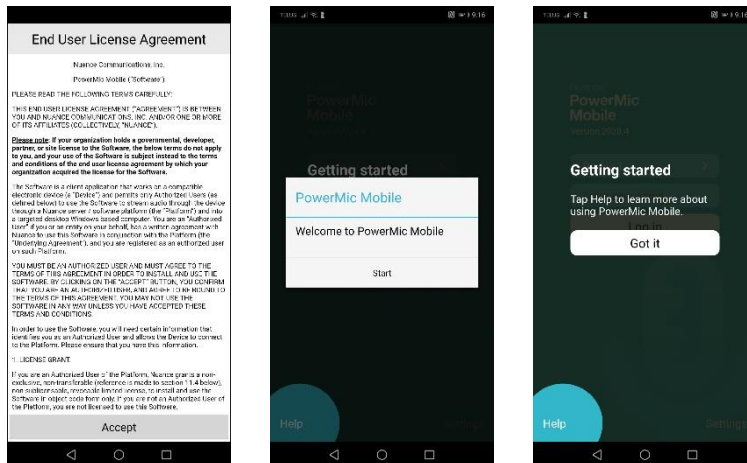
End User License Agreement

Nuance Communications, Inc.

PowerMic Mobile ("Software")

PLEASE READ THE FOLLOWING TERMS CAREFULLY:

THIS END USER LICENSE AGREEMENT ("AGREEMENT") IS BETWEEN YOU AND NUANCE COMMUNICATIONS, INC. AND/OR ONE OR MORE OF ITS AFFILIATES (COLLECTIVELY, "NUANCE").

Please note: If your organization holds a governmental, developer, partner, or site license to the Software, the below terms do not apply to you, and your use of the Software is subject instead to the terms and conditions of the end user license agreement by which your organization acquired the license for the Software.

The Software is a client application that works on a compatible electronic device (a "Device") and permits any Authorized Users (as defined below) to use the Software to stream audio through the device through a Nuance server / software platform (the "Platform") and into a targeted desktop Windows based computer. You are an "Authorized User" if you or an entity on your behalf, has a written agreement with Nuance to use this Software in conjunction with the Platform (the "Underlying Agreement"), and you are registered as an authorized user on such Platform.

YOU MUST BE AN AUTHORIZED USER AND MUST AGREE TO THE TERMS OF THIS AGREEMENT IN ORDER TO INSTALL AND USE THE SOFTWARE. BY CLICKING ON THE "ACCEPT" BUTTON, YOU CONFIRM THAT YOU ARE AN AUTHORIZED USER, AND AGREE TO BE BOUND TO THE TERMS OF THIS AGREEMENT. YOU MAY NOT USE THE SOFTWARE IN ANY WAY UNLESS YOU HAVE ACCEPTED THESE TERMS AND CONDITIONS.

In order to use the Software, you will need certain information that identifies you as an Authorized User and allows the Device to connect to the Platform. Please ensure that you have this information.

1. LICENSE GRANT.

If you are an Authorized User of the Platform, Nuance grants a non-exclusive, non-transferable (reference is made to section 11.4 below), non-sublicensable, revocable limited license, to install and use the Software in object code form only. If you are not an Authorized User of the Platform, you are not licensed to use this Software.

Accept

7:30 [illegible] 9:16

PowerMic Mobile

Getting started

PowerMic Mobile

Welcome to PowerMic Mobile

Start

Help

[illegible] 9:16

PowerMic Mobile

Version 2020.4

Getting started

Tap Help to learn more about using PowerMic Mobile.

Log in

Got it

Help

Settings